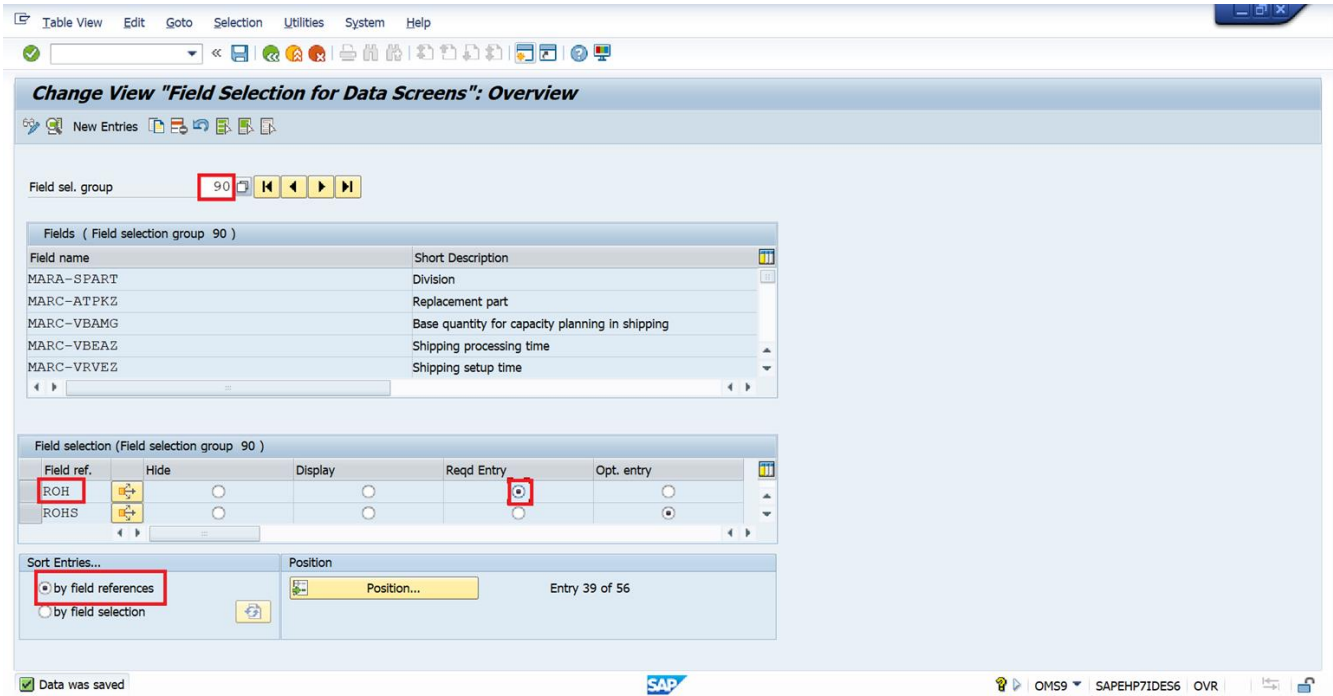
Table View Edit Goto Selection Utilities System Help

Change View "Field Selection for Data Screens": Overview

New Entries

Field sel. group 90

Fields ( Field selection group 90 )

| Field name | Short Description |
|---|---|
| MARA-SPART | Division |
| MARC-ATPKZ | Replacement part |
| MARC-VBAMG | Base quantity for capacity planning in shipping |
| MARC-VBEAZ | Shipping processing time |
| MARC-VRVEZ | Shipping setup time |

Field selection (Field selection group 90 )

| Field ref. | Hide | Display | Reqd Entry | Opt. entry |
|---|---|---|---|---|
| ROH | ○ | ○ | ◉ | ○ |
| ROHS | ○ | ○ | ○ | ◉ |

Sort Entries...
◉ by field references
○ by field selection

Position
Position...
Entry 39 of 56

Data was saved

SAP

OMS9 SAPEHP7IDES6 OVR